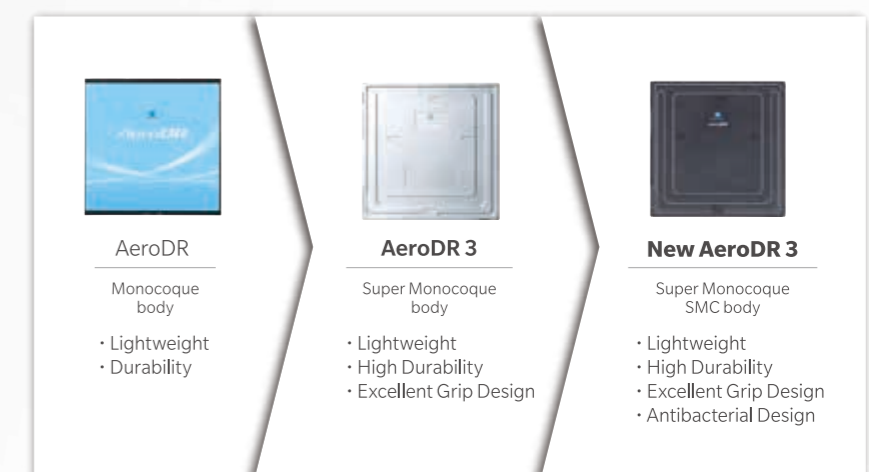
AeroDR

AeroDR

Monocoque body

・Lightweight
・Durability

AeroDR 3

Super Monocoque body

・Lightweight
・High Durability
・Excellent Grip Design

New AeroDR 3

Super Monocoque SMC body

・Lightweight
・High Durability
・Excellent Grip Design
・Antibacterial Design